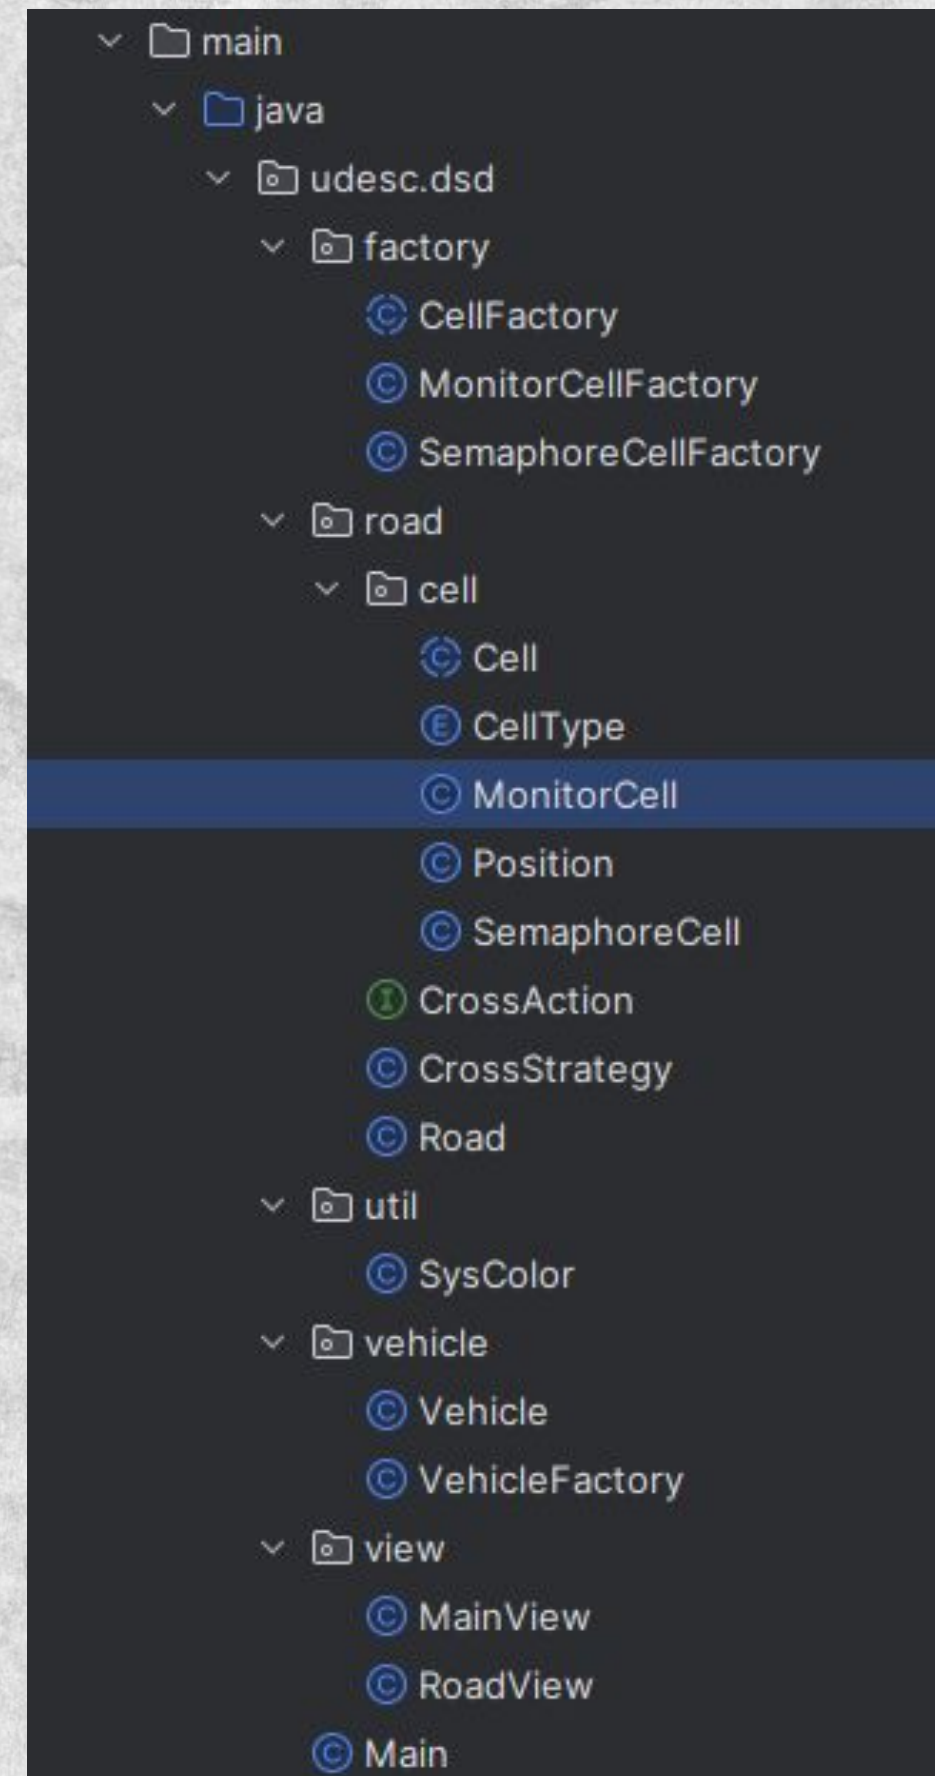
main
java
udesc.dsd
factory
CellFactory
MonitorCellFactory
SemaphoreCellFactory
road
cell
Cell
CellType
MonitorCell
Position
SemaphoreCell
CrossAction
CrossStrategy
Road
util
SysColor
vehicle
Vehicle
VehicleFactory
view
MainView
RoadView
Main